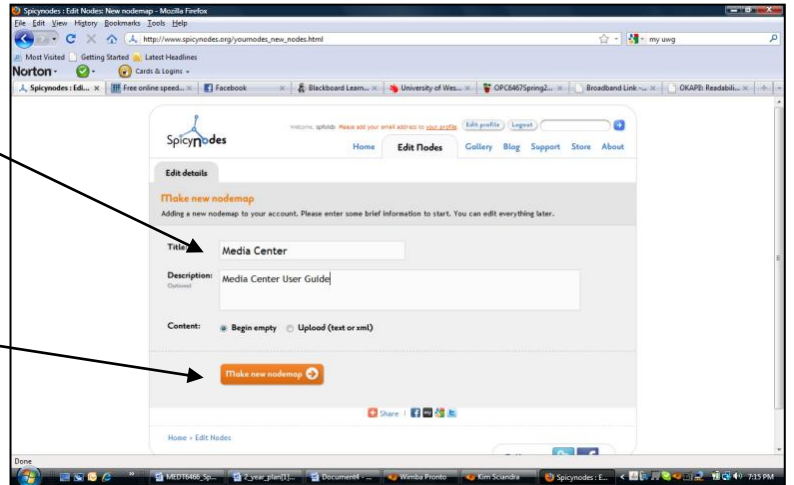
Spicynodes : Edit Nodes: New nodemap - Mozilla Firefox
File Edit View History Bookmarks Tools Help
http://www.spicynodes.org/yournodes_new_nodes.html
my uwg
Most Visited Getting Started Latest Headlines
Norton Cards & Logins
Spicynodes : Edi... Free online speed... Facebook Blackboard Learn... University of Wes... OPC6467Spring2... Broadband Link -... OKAPI: Readabili...

Spicynodes
Welcome, splolds Please add your email address to your profile Edit profile Logout
Home Edit Nodes Gallery Blog Support Store About

Edit details

Make new nodemap
Adding a new nodemap to your account. Please enter some brief information to start. You can edit everything later.

Title: Media Center
Description: Optional Media Center User Guide
Content: Begin empty Upload (text or xml)

Make new nodemap

Share

Home › Edit Nodes

Done
MEDT6466_Sp... 2_year_plan[1]... Document4 - ... Wimba Pronto Kim Sciandra Spicynodes : E... 7:15 PM